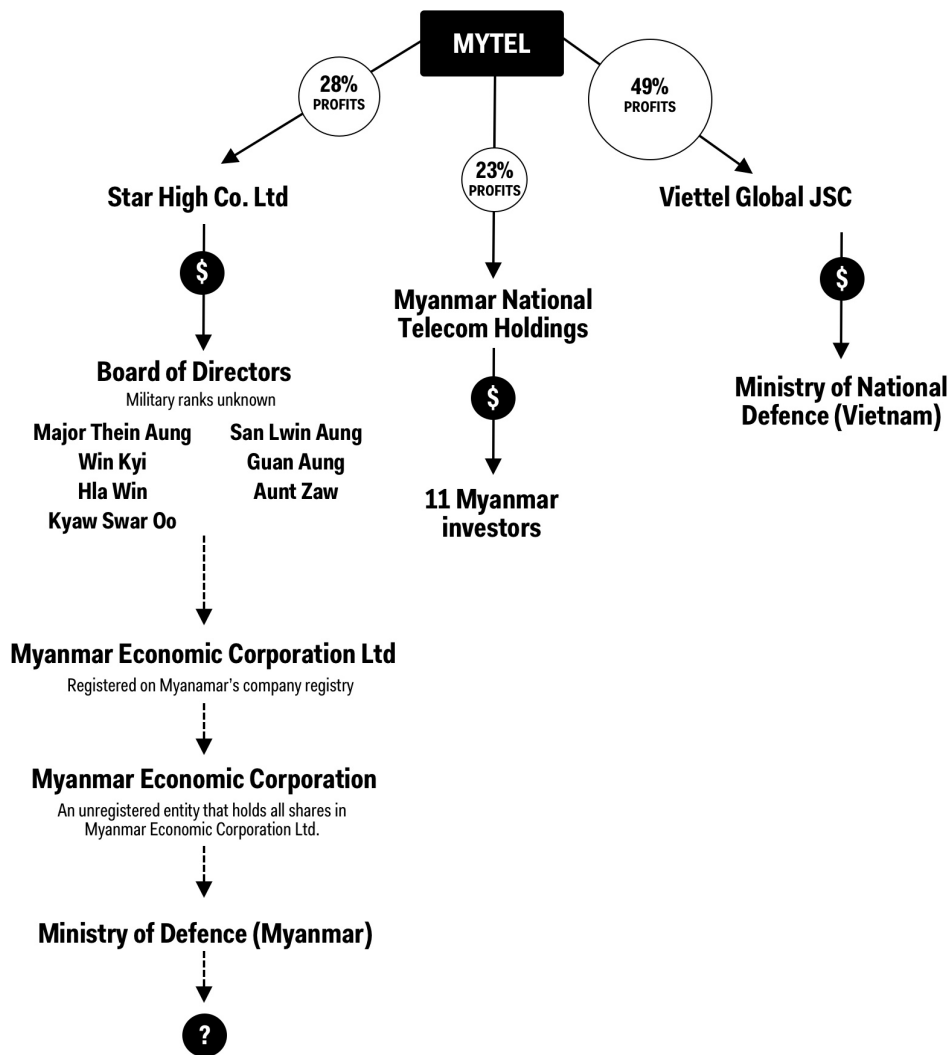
MYTEL

28%
PROFITS

23%
PROFITS

49%
PROFITS

Star High Co. Ltd

$

Board of Directors
Military ranks unknown

Major Thein Aung
Win Kyi
Hla Win
Kyaw Swar Oo

San Lwin Aung
Guan Aung
Aunt Zaw

Myanmar Economic Corporation Ltd
Registered on Myanamar's company registry

Myanmar Economic Corporation
An unregistered entity that holds all shares in Myanmar Economic Corporation Ltd.

Ministry of Defence (Myanmar)

?

Myanmar National Telecom Holdings

$

11 Myanmar investors

Viettel Global JSC

$

Ministry of National Defence (Vietnam)